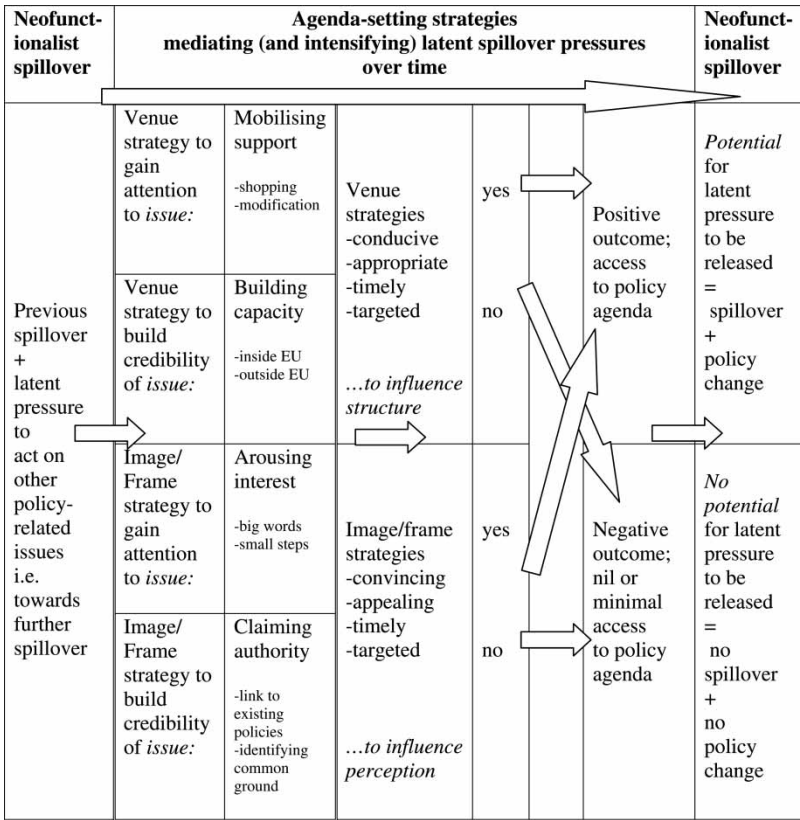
| Neofunctionalist spillover | Agenda-setting strategies mediating (and intensifying) latent spillover pressures over time | | | | | Neofunctionalist spillover |
|---|---|---|---|---|---|---|
| Previous spillover + latent pressure to act on other policy-related issues i.e. towards further spillover | Venue strategy to gain attention to *issue:* | Mobilising support -shopping -modification | Venue strategies -conducive -appropriate -timely -targeted *…to influence structure* | yes | Positive outcome; access to policy agenda | *Potential* for latent pressure to be released = spillover + policy change |
| | Venue strategy to build credibility of *issue:* | Building capacity -inside EU -outside EU | | no | | |
| | Image/ Frame strategy to gain attention to *issue:* | Arousing interest -big words -small steps | Image/frame strategies -convincing -appealing -timely -targeted *…to influence perception* | yes | Negative outcome; nil or minimal access to policy agenda | *No potential* for latent pressure to be released = no spillover + no policy change |
| | Image/ Frame strategy to build credibility of *issue:* | Claiming authority -link to existing policies -identifying common ground | | no | | |